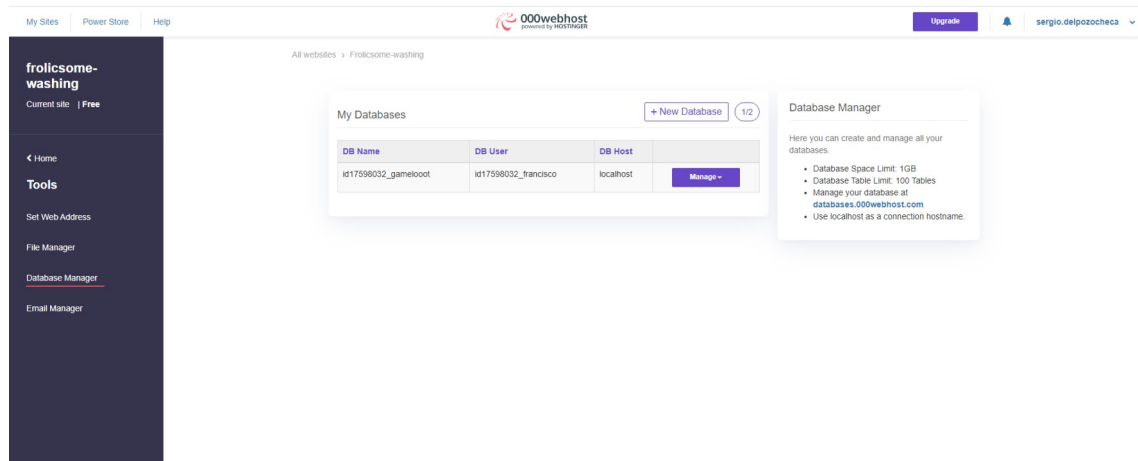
My Sites | Power Store | Help

000webhost
powered by HOSTINGER

Upgrade

sergio.delpozocheca

frolicsome-washing
Current site | Free

< Home
Tools
Set Web Address
File Manager
Database Manager
Email Manager

All websites > Frolicsome-washing

My Databases

+ New Database
1/2

| DB Name | DB User | DB Host | |
|---|---|---|---|
| id17598032_gamelooot | id17598032_francisco | localhost | Manage ▾ |

Database Manager

Here you can create and manage all your databases.

- Database Space Limit: 1GB
- Database Table Limit: 100 Tables
- Manage your database at databases.000webhost.com
- Use localhost as a connection hostname.